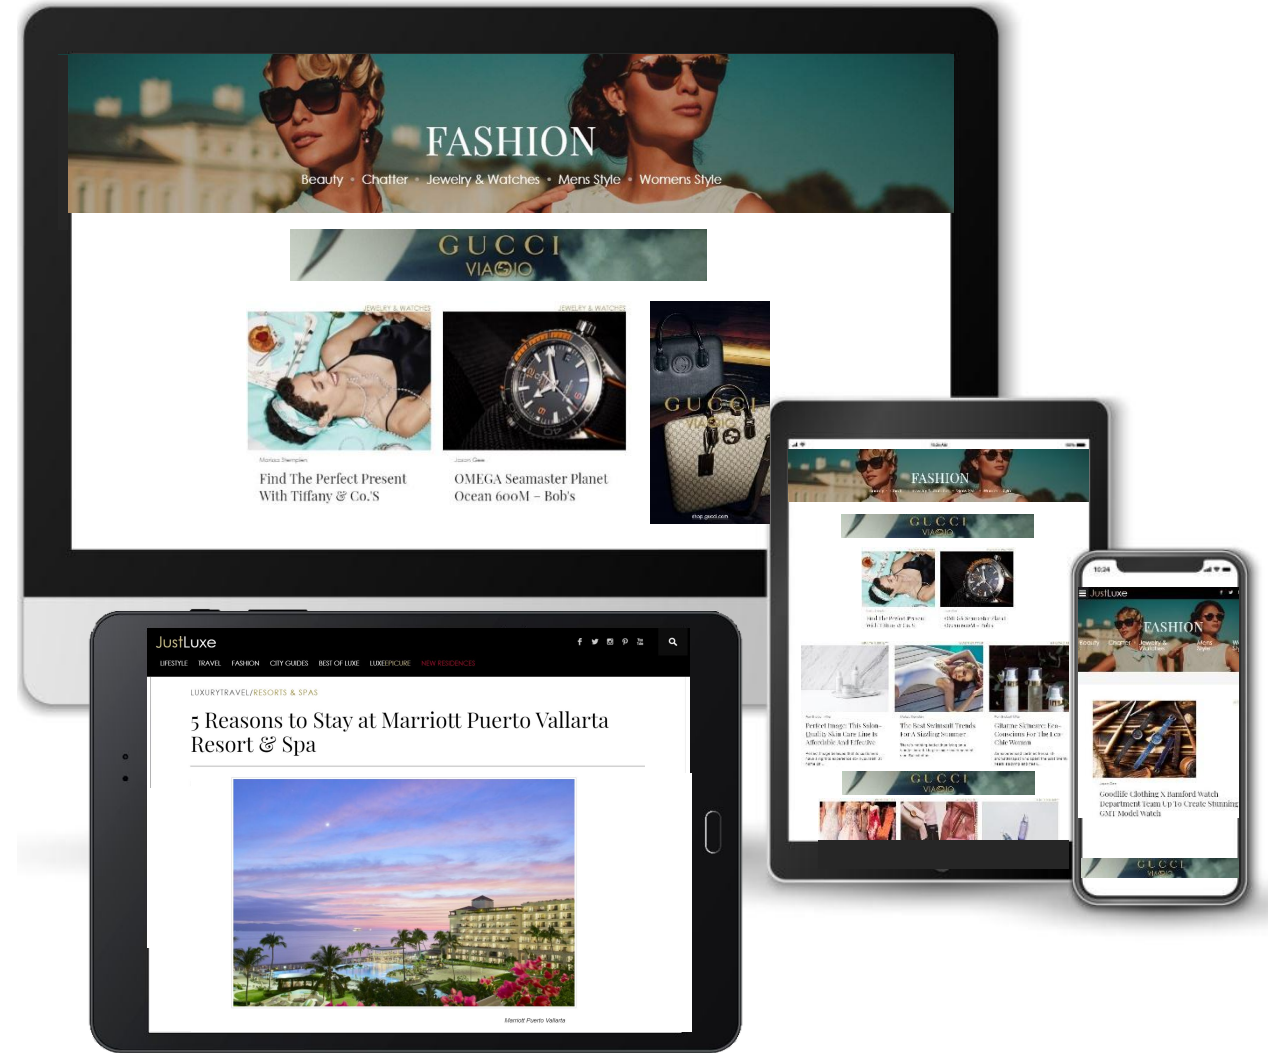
FASHION

Beauty • Chatter • Jewelry & Watches • Mens Style • Womens Style

GUCCI
VIAGGIO

JEWELRY & WATCHES

Marissa Stempien

Find The Perfect Present With Tiffany & Co.'S

JEWELRY & WATCHES

Jason Gee

OMEGA Seamaster Planet Ocean 600M – Bob's

GUCCI
VIAGGIO

shop.gucci.com

FASHION

GUCCI
VIAGGIO

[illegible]

Perfect Image: This Salon-Quality Skin Care Line Is Affordable And Effective

The Best Swimsuit Trends For A Sizzling Summer

Charme Skincare: Eco-Conscious For The Eco-Chic Woman

GUCCI
VIAGGIO

10:24

JustLuxe

FASHION

Beauty Chatter Jewelry & Watches Mens Style

Goodlife Clothing X Bamford Watch Department Team Up To Create Stunning GMT Model Watch

GUCCI
VIAGGIO

JustLuxe

LIFESTYLE TRAVEL FASHION CITY GUIDES BEST OF LUXE LUXEEPICURE NEW RESIDENCES

LUXURYTRAVEL/RESORTS & SPAS

5 Reasons to Stay at Marriott Puerto Vallarta Resort & Spa

Marriott Puerto Vallarta